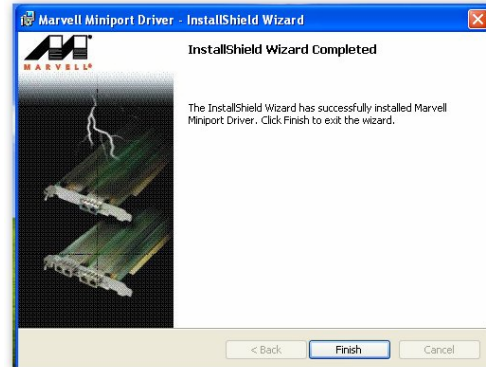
Marvell Miniport Driver - InstallShield Wizard

MARVELL®

InstallShield Wizard Completed

The InstallShield Wizard has successfully installed Marvell Miniport Driver. Click Finish to exit the wizard.

< Back
Finish
Cancel